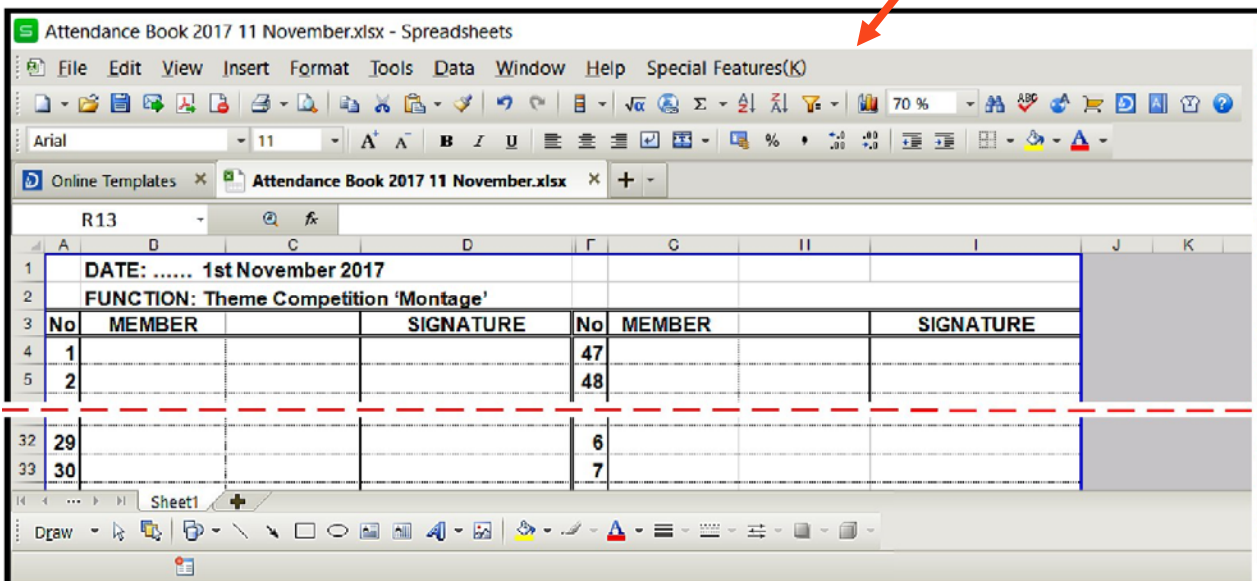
Attendance Book 2017 11 November.xlsx - Spreadsheets

File Edit View Insert Format Tools Data Window Help Special Features(K)

70 %

Arial 11

Online Templates × Attendance Book 2017 11 November.xlsx × +

R13 $f_x$

| | A | B | C | D | F | G | H | I | J | K |
|---|---|---|---|---|---|---|---|---|---|---|
| 1 | | DATE: ...... 1st November 2017 | | | | | | | | |
| 2 | | FUNCTION: Theme Competition ‘Montage’ | | | | | | | | |
| 3 | No | MEMBER | | SIGNATURE | No | MEMBER | | SIGNATURE | | |
| 4 | 1 | | | | 47 | | | | | |
| 5 | 2 | | | | 48 | | | | | |
| 32 | 29 | | | | 6 | | | | | |
| 33 | 30 | | | | 7 | | | | | |

Sheet1

Draw